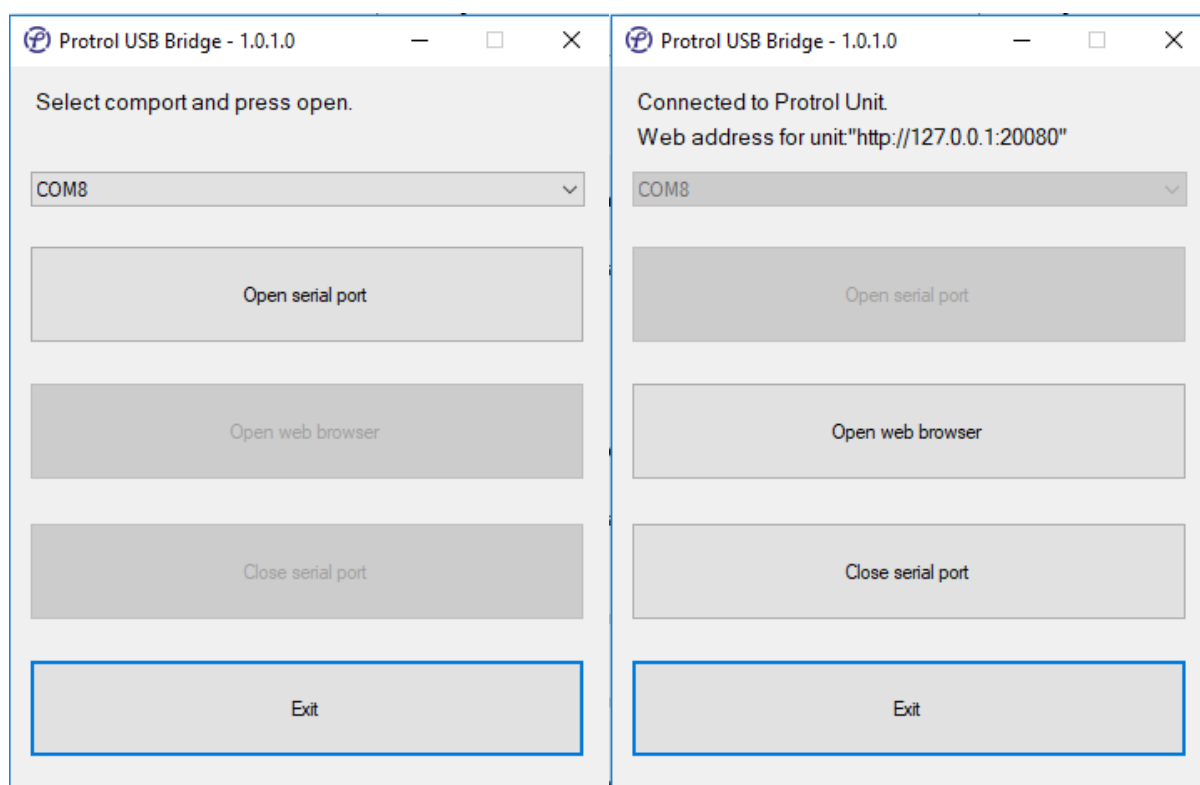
Protrol USB Bridge - 1.0.1.0

Select comport and press open.

COM8

Open serial port

Open web browser

Close serial port

Exit

Protrol USB Bridge - 1.0.1.0

Connected to Protrol Unit.

Web address for unit:"http://127.0.0.1:20080"

COM8

Open serial port

Open web browser

Close serial port

Exit